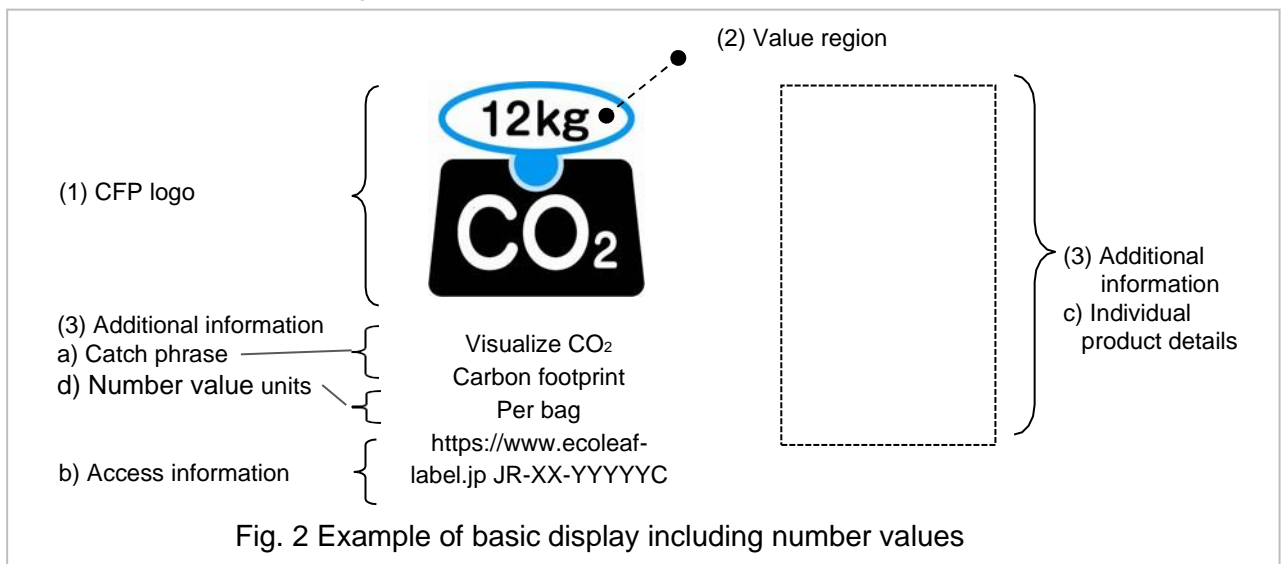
(2) Value region

12kg

$CO_2$

(1) CFP logo

(3) Additional information
a) Catch phrase
d) Number value units

b) Access information

Visualize $CO_2$
Carbon footprint
Per bag
https://www.ecoleaf-label.jp JR-XX-YYYYYC

(3) Additional information
c) Individual product details

Fig. 2 Example of basic display including number values